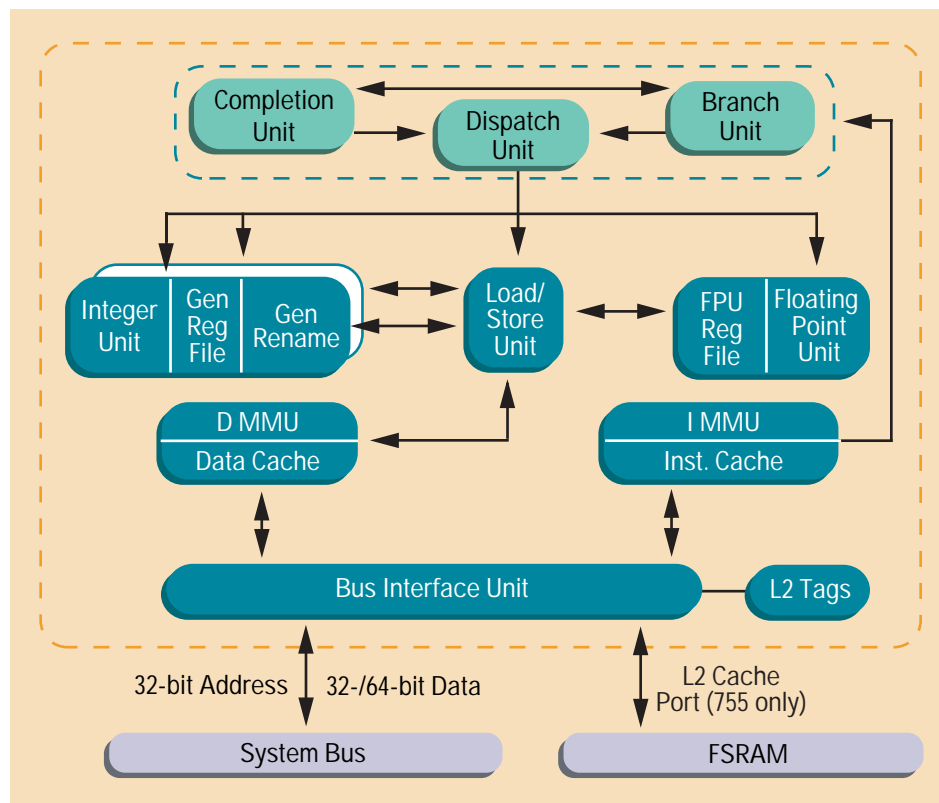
Completion Unit

Dispatch Unit

Branch Unit

Integer Unit

Gen Reg File

Gen Rename

Load/ Store Unit

FPU Reg File

Floating Point Unit

D MMU

Data Cache

I MMU

Inst. Cache

Bus Interface Unit

L2 Tags

32-bit Address

32-/64-bit Data

L2 Cache Port (755 only)

System Bus

FSRAM